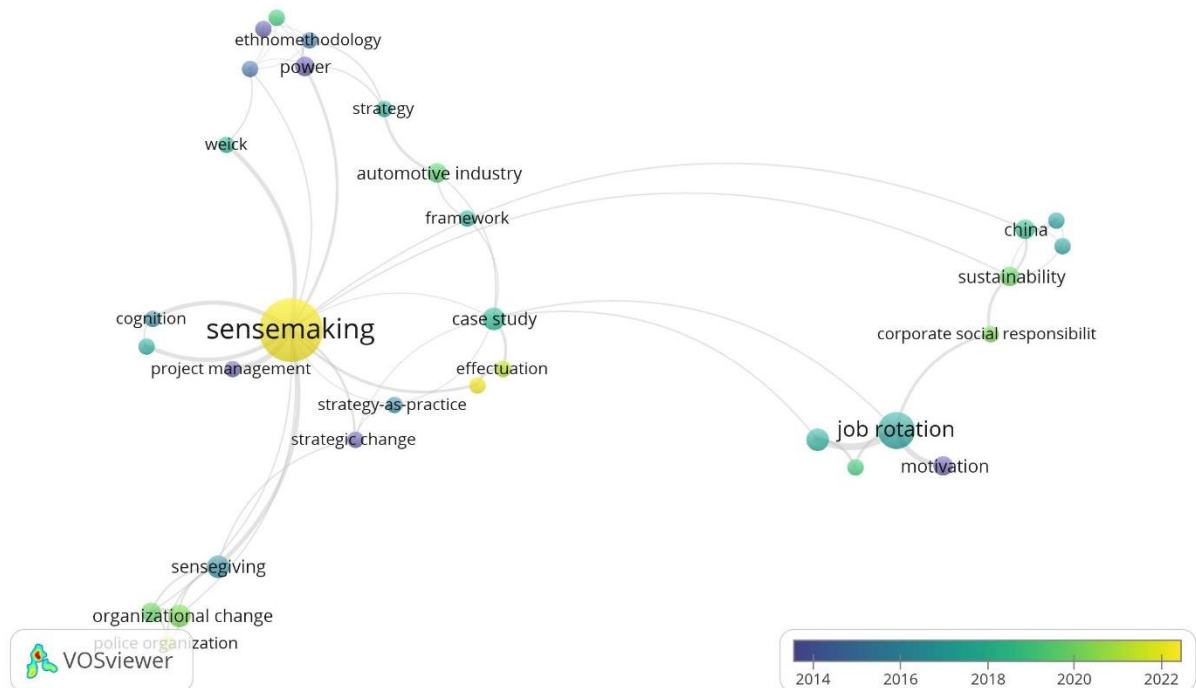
ethnomethodology
power
strategy
weick
automotive industry
framework
china
sustainability
cognition
sensemaking
case study
corporate social responsibilit
project management
effectuation
strategy-as-practice
strategic change
job rotation
motivation
sensegiving
organizational change
police organization
VOSviewer
2014
2016
2018
2020
2022